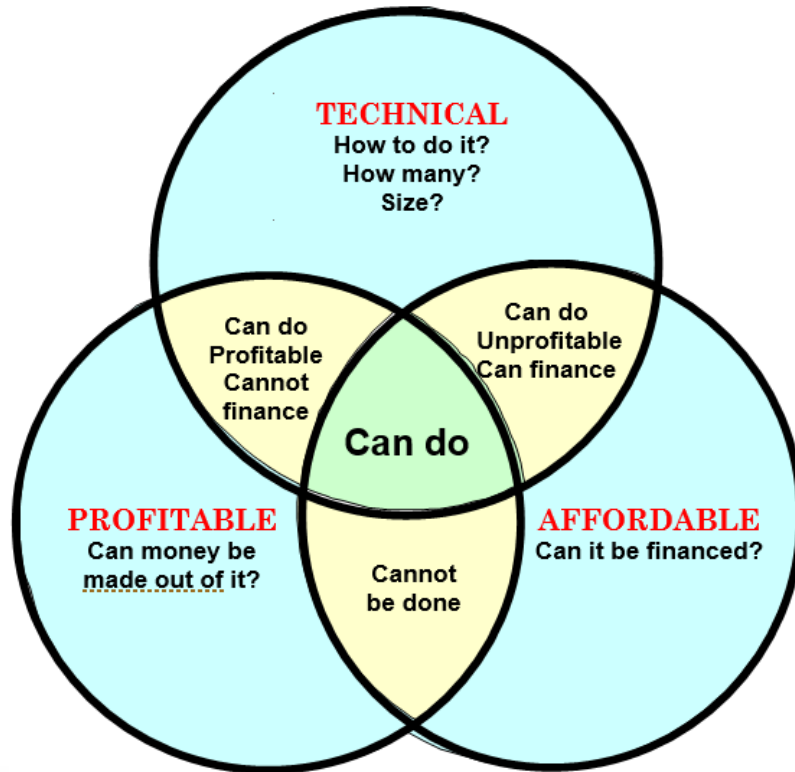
TECHNICAL
How to do it?
How many?
Size?

Can do
Profitable
Cannot
finance

Can do
Unprofitable
Can finance

Can do

PROFITABLE
Can money be
made out of it?

Cannot
be done

AFFORDABLE
Can it be financed?